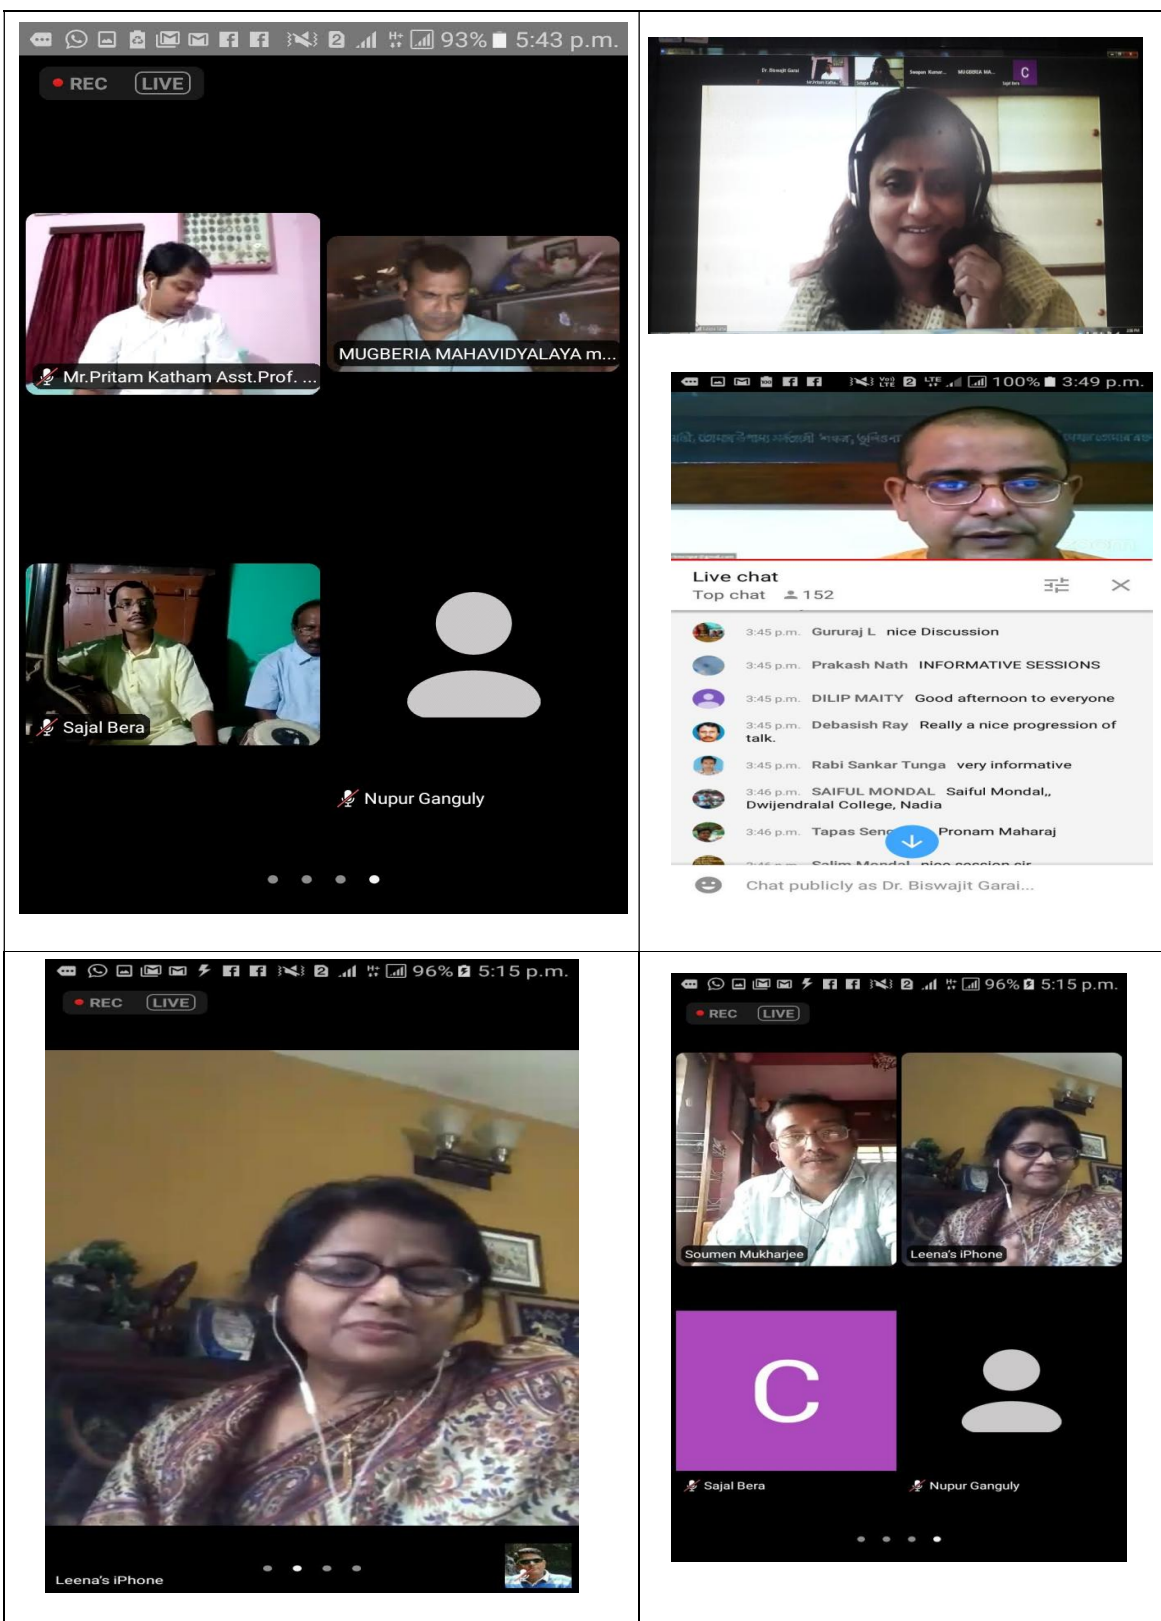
93% 5:43 p.m.
REC LIVE
Mr.Pritam Katham Asst.Prof. ...
MUGBERIA MAHAVIDYALAYA m...
Sajal Bera
Nupur Ganguly

Dr. Biswajit Garai
Swapan Kumar...
MUGBERIA MA...
C

100% 3:49 p.m.
Live chat
Top chat 152
3:45 p.m. Gururaj L nice Discussion
3:45 p.m. Prakash Nath INFORMATIVE SESSIONS
3:45 p.m. DILIP MAITY Good afternoon to everyone
3:45 p.m. Debasish Ray Really a nice progression of talk.
3:45 p.m. Rabi Sankar Tunga very informative
3:46 p.m. SAIFUL MONDAL Saiful Mondal,, Dwijendralal College, Nadia
3:46 p.m. Tapas Sen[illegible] Pronam Maharaj
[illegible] Salim Mondal nice session sir
Chat publicly as Dr. Biswajit Garai...

96% 5:15 p.m.
REC LIVE
Leena's iPhone

96% 5:15 p.m.
REC LIVE
Soumen Mukharjee
Leena's iPhone
C
Sajal Bera
Nupur Ganguly